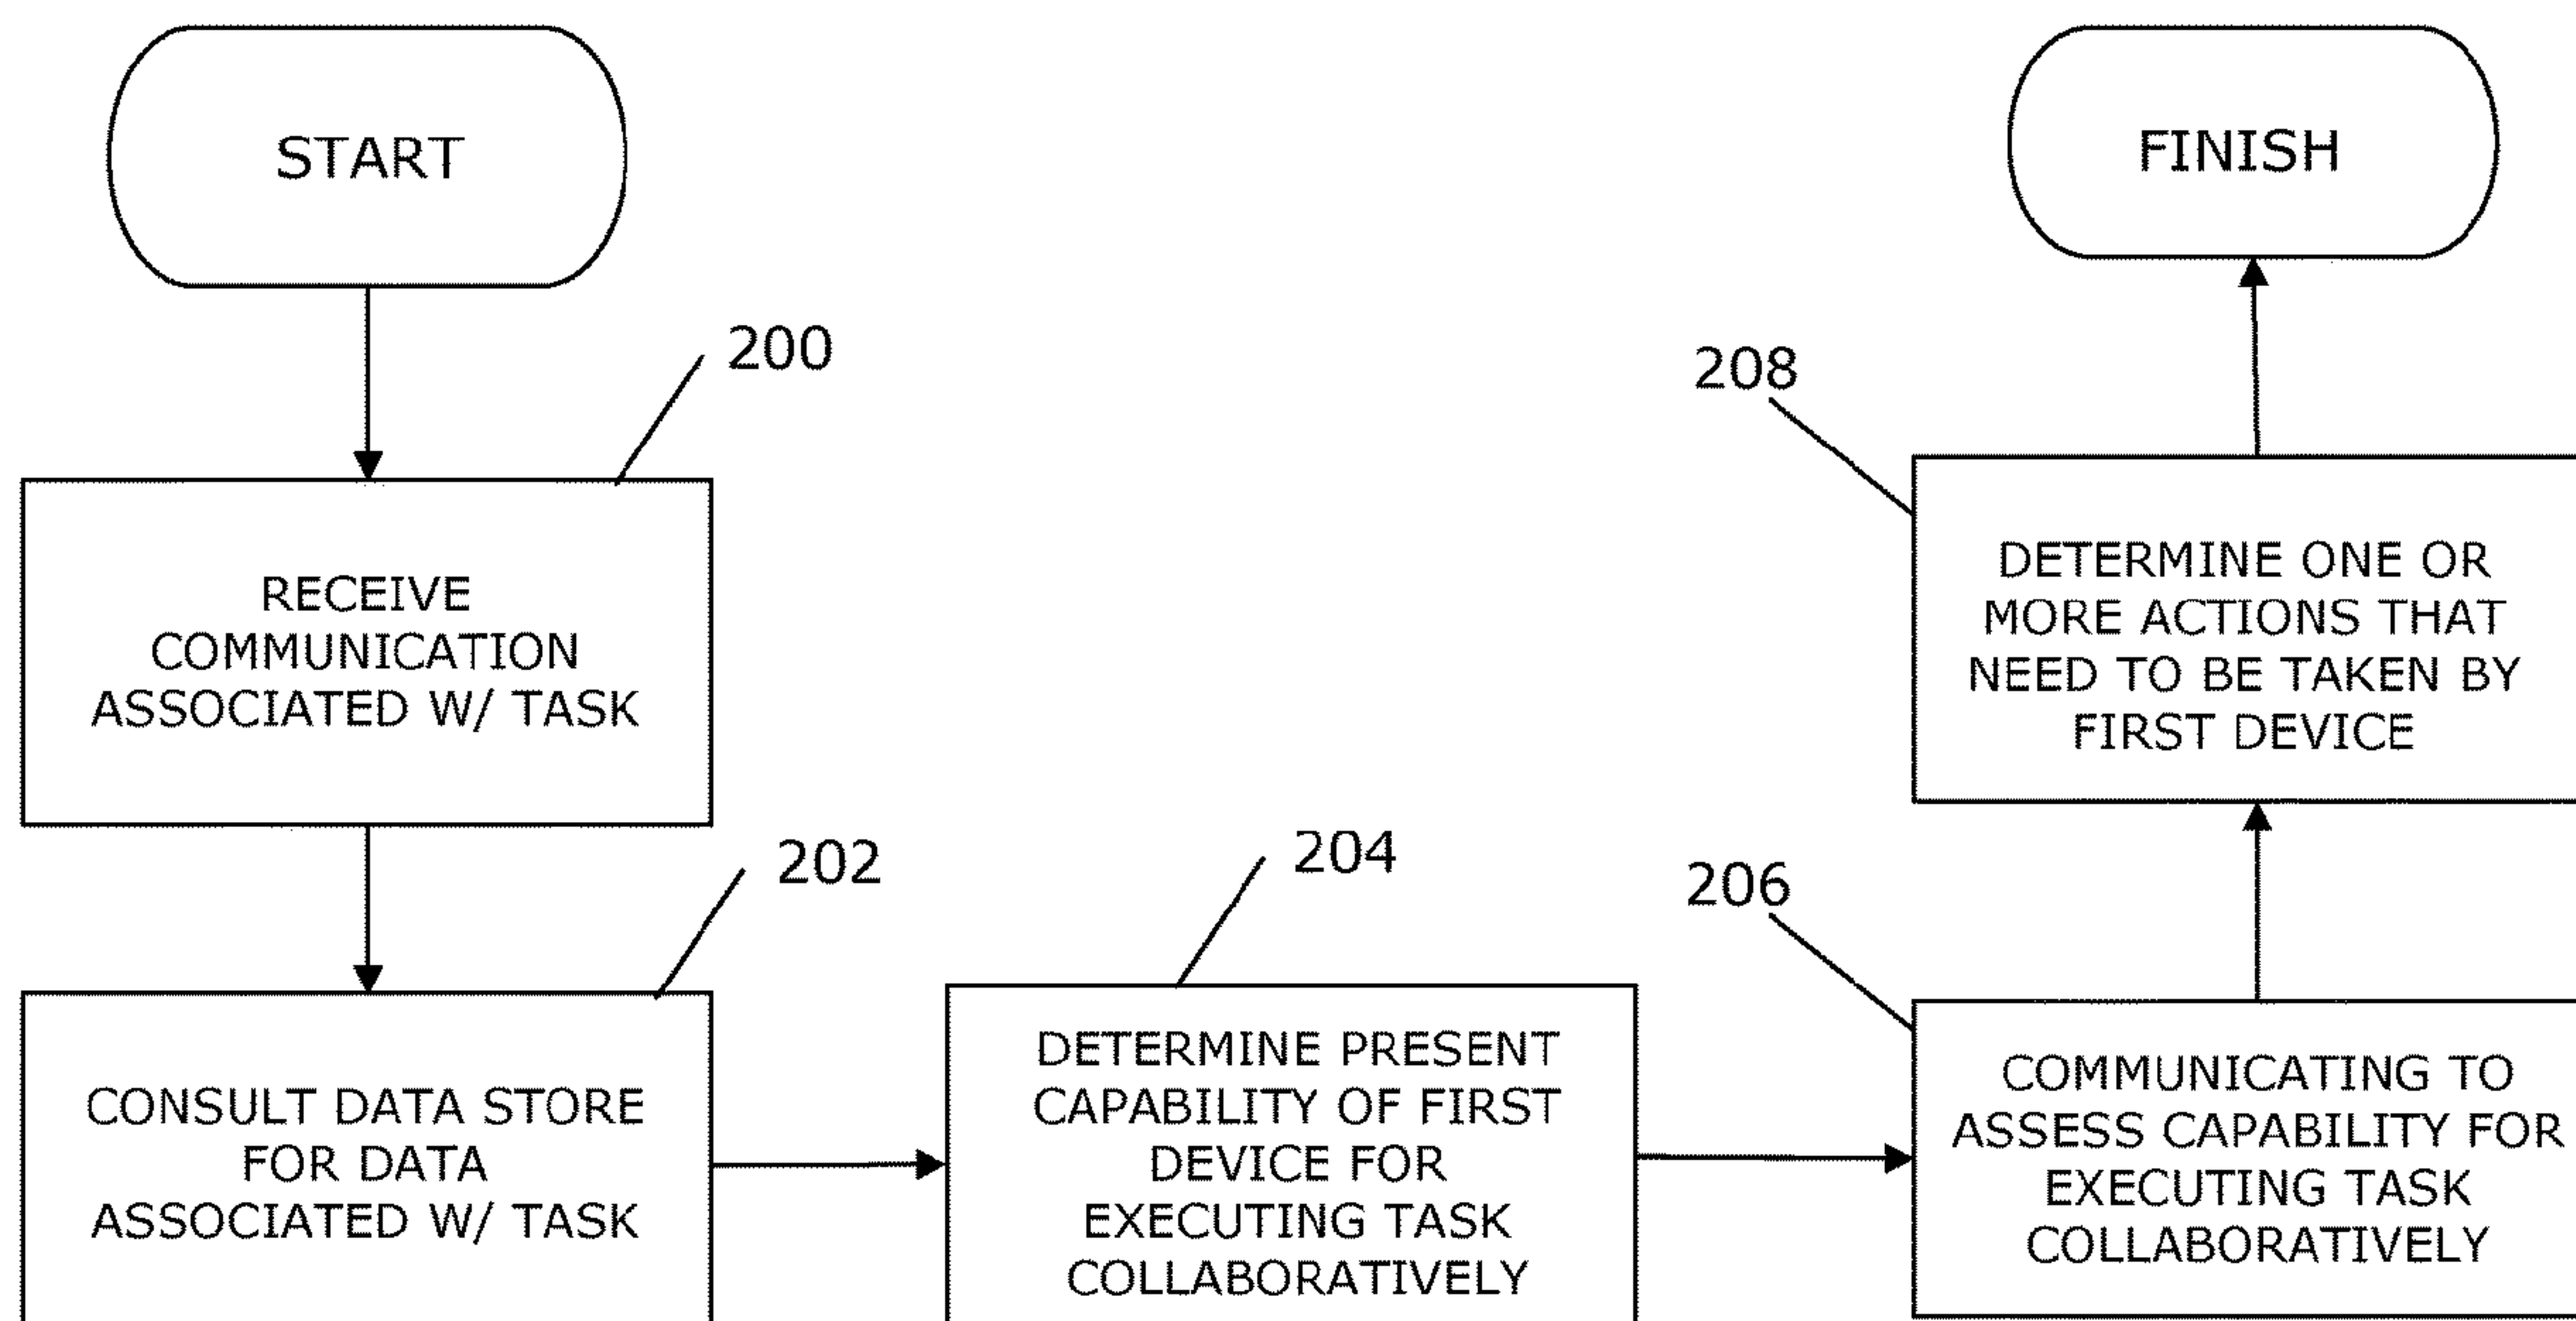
START

200

RECEIVE COMMUNICATION ASSOCIATED W/ TASK

202

CONSULT DATA STORE FOR DATA ASSOCIATED W/ TASK

204

DETERMINE PRESENT CAPABILITY OF FIRST DEVICE FOR EXECUTING TASK COLLABORATIVELY

206

COMMUNICATING TO ASSESS CAPABILITY FOR EXECUTING TASK COLLABORATIVELY

208

DETERMINE ONE OR MORE ACTIONS THAT NEED TO BE TAKEN BY FIRST DEVICE

FINISH